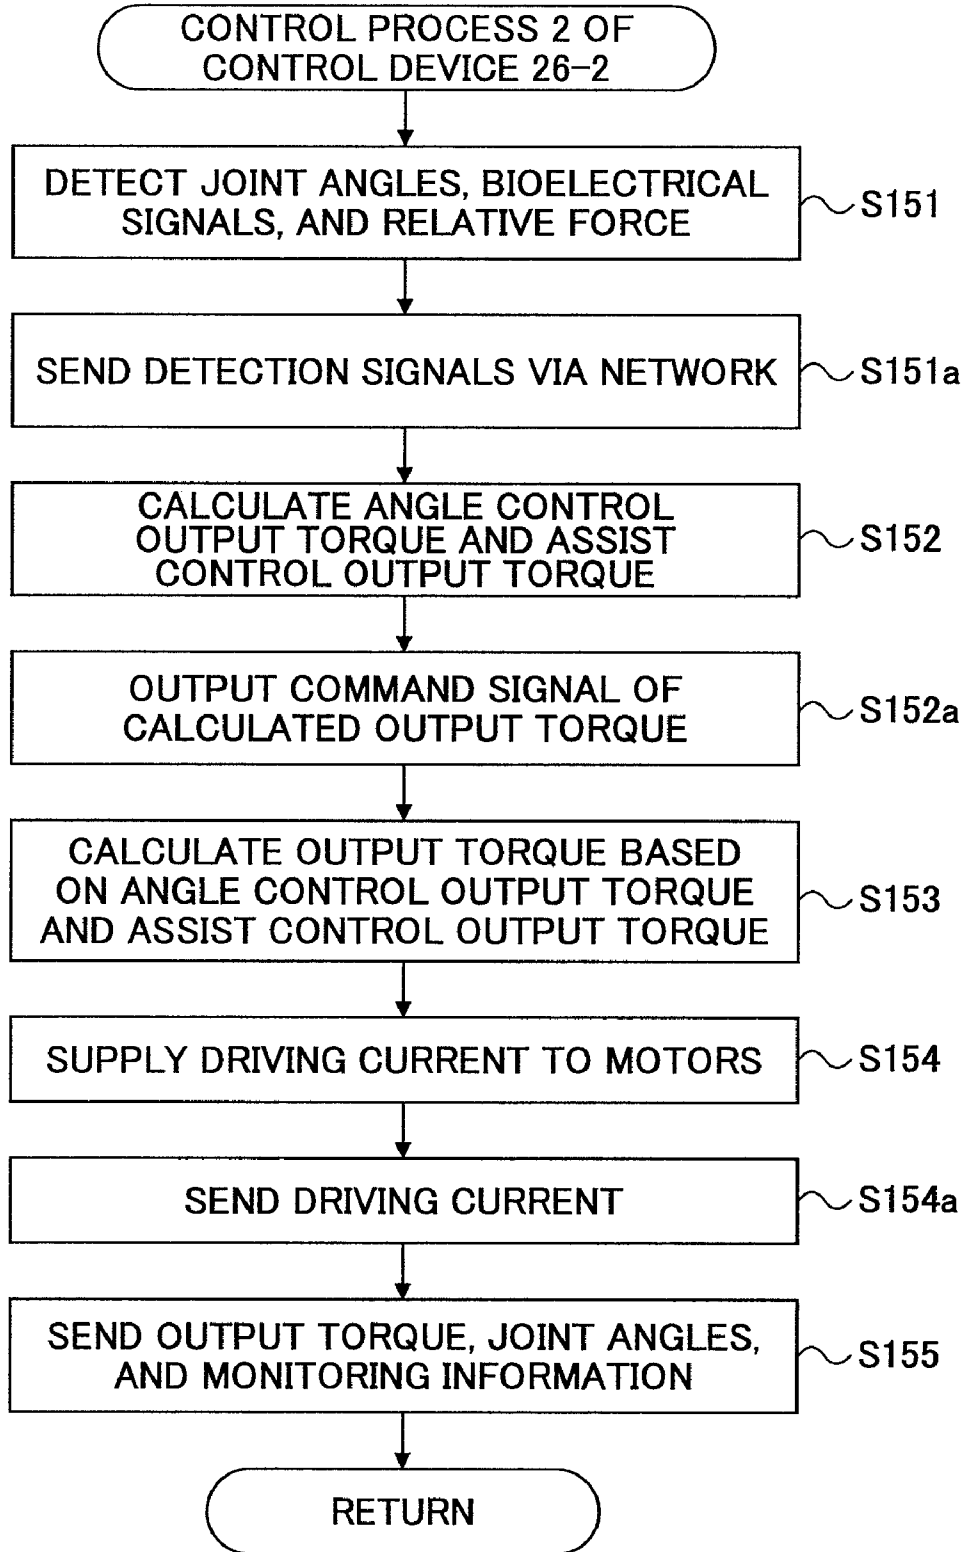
CONTROL PROCESS 2 OF CONTROL DEVICE 26-2

DETECT JOINT ANGLES, BIOELECTRICAL SIGNALS, AND RELATIVE FORCE

S151

SEND DETECTION SIGNALS VIA NETWORK

S151a

CALCULATE ANGLE CONTROL OUTPUT TORQUE AND ASSIST CONTROL OUTPUT TORQUE

S152

OUTPUT COMMAND SIGNAL OF CALCULATED OUTPUT TORQUE

S152a

CALCULATE OUTPUT TORQUE BASED ON ANGLE CONTROL OUTPUT TORQUE AND ASSIST CONTROL OUTPUT TORQUE

S153

SUPPLY DRIVING CURRENT TO MOTORS

S154

SEND DRIVING CURRENT

S154a

SEND OUTPUT TORQUE, JOINT ANGLES, AND MONITORING INFORMATION

S155

RETURN